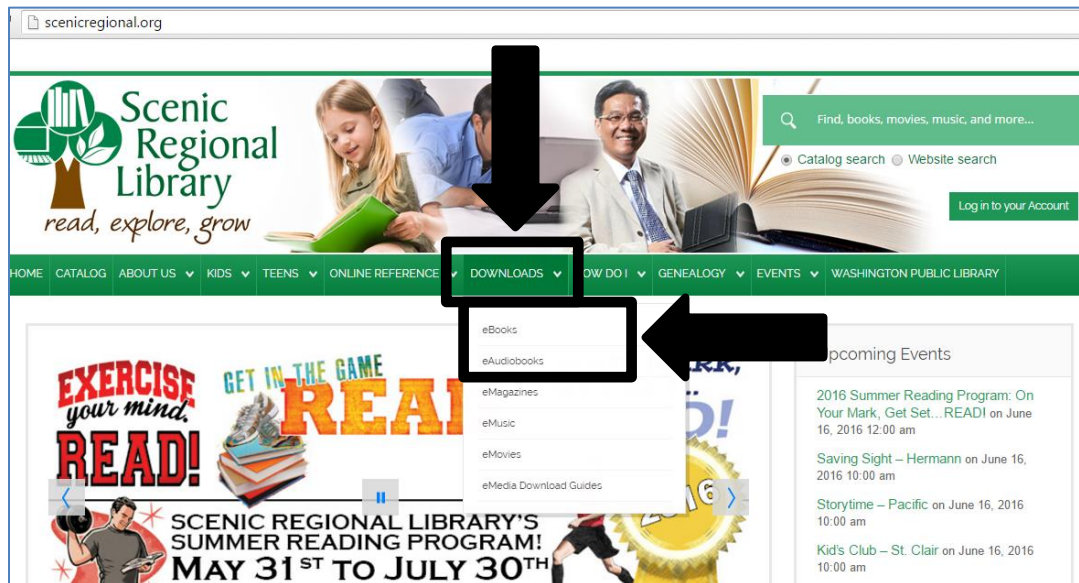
scenicregional.org

Scenic Regional Library
read, explore, grow

Find, books, movies, music, and more...

Catalog search Website search

Log in to your Account

HOME CATALOG ABOUT US KIDS TEENS ONLINE REFERENCE DOWNLOADS HOW DO I GENEALOGY EVENTS WASHINGTON PUBLIC LIBRARY

eBooks
eAudiobooks
eMagazines
eMusic
eMovies
eMedia Download Guides

EXERCISE your mind, READ!

GET IN THE GAME READ

SCENIC REGIONAL LIBRARY'S SUMMER READING PROGRAM!
MAY 31ST TO JULY 30TH

2016

Upcoming Events

2016 Summer Reading Program: On Your Mark, Get Set…READ! on June 16, 2016 12:00 am

Saving Sight – Hermann on June 16, 2016 10:00 am

Storytime – Pacific on June 16, 2016 10:00 am

Kid's Club – St. Clair on June 16, 2016 10:00 am